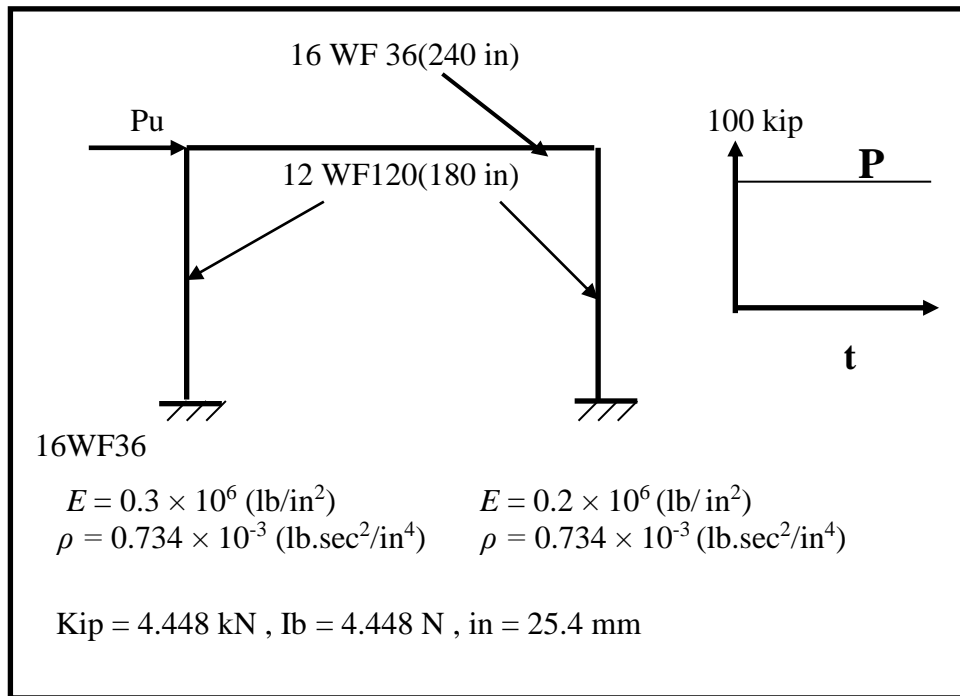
16 WF 36(240 in)

Pu

12 WF120(180 in)

100 kip

P

t

16WF36

$E = 0.3 \times 10^6$ (lb/in$^2$)
$\rho = 0.734 \times 10^{-3}$ (lb.sec$^2$/in$^4$)

$E = 0.2 \times 10^6$ (lb/ in$^2$)
$\rho = 0.734 \times 10^{-3}$ (lb.sec$^2$/in$^4$)

Kip = 4.448 kN , Ib = 4.448 N , in = 25.4 mm